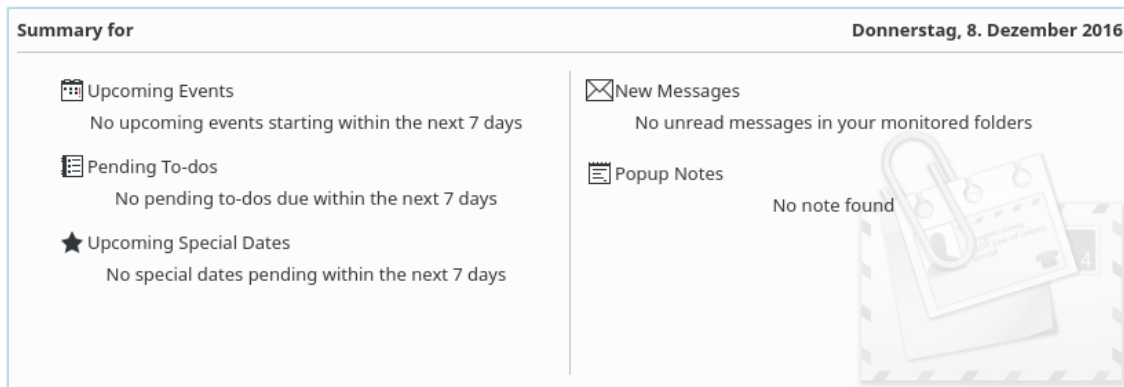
Summary for

Donnerstag, 8. Dezember 2016

Upcoming Events
No upcoming events starting within the next 7 days

Pending To-dos
No pending to-dos due within the next 7 days

Upcoming Special Dates
No special dates pending within the next 7 days

New Messages
No unread messages in your monitored folders

Popup Notes
No note found